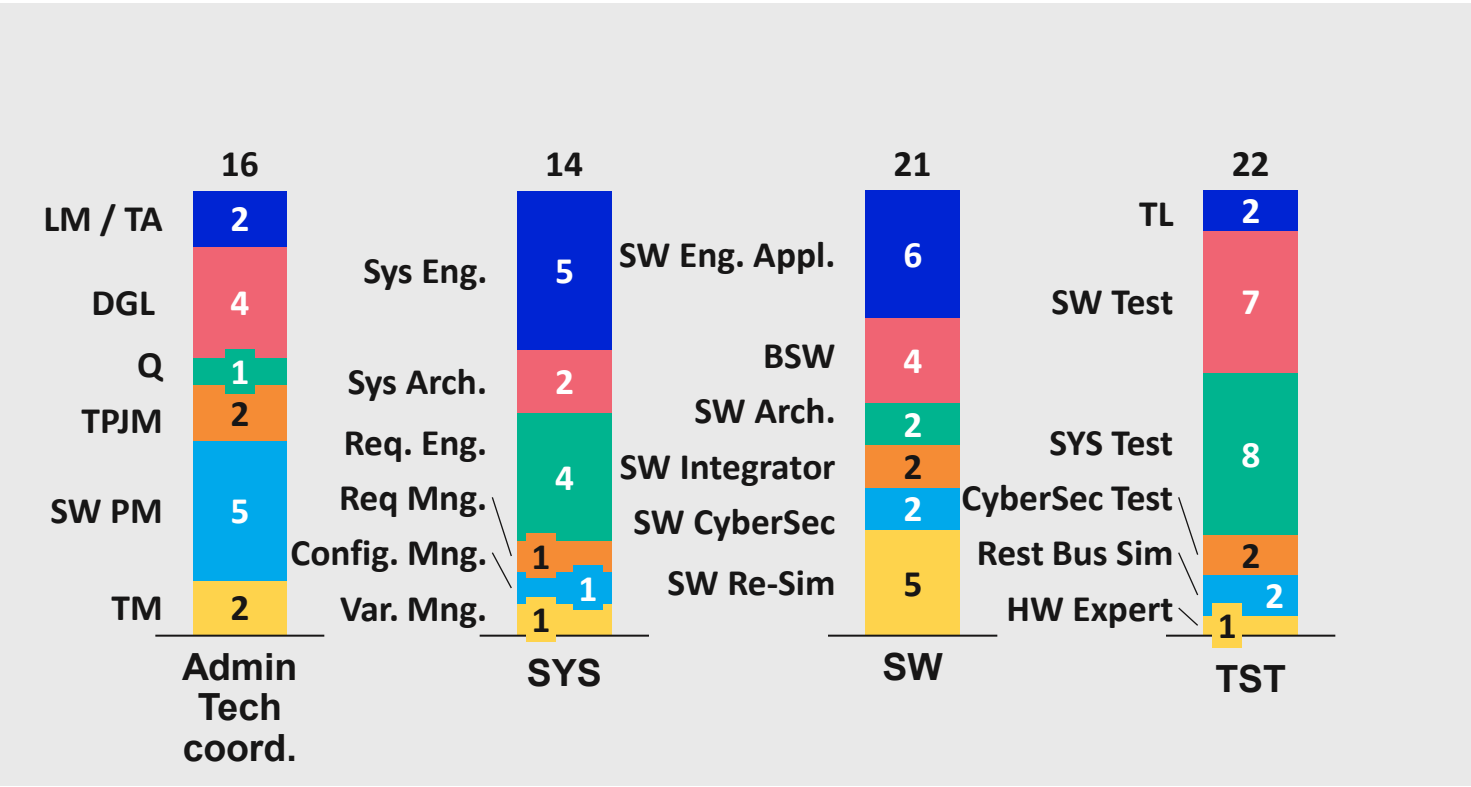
16

LM / TA 2
DGL 4
Q 1
TPJM 2
SW PM 5
TM 2

Admin Tech coord.

14

Sys Eng. 5
Sys Arch. 2
Req. Eng. 4
Req Mng. 1
Config. Mng. 1
Var. Mng. 1

SYS

21

SW Eng. Appl. 6
BSW 4
SW Arch. 2
SW Integrator 2
SW CyberSec 2
SW Re-Sim 5

SW

22

TL 2
SW Test 7
SYS Test 8
CyberSec Test 2
Rest Bus Sim 2
HW Expert 1

TST